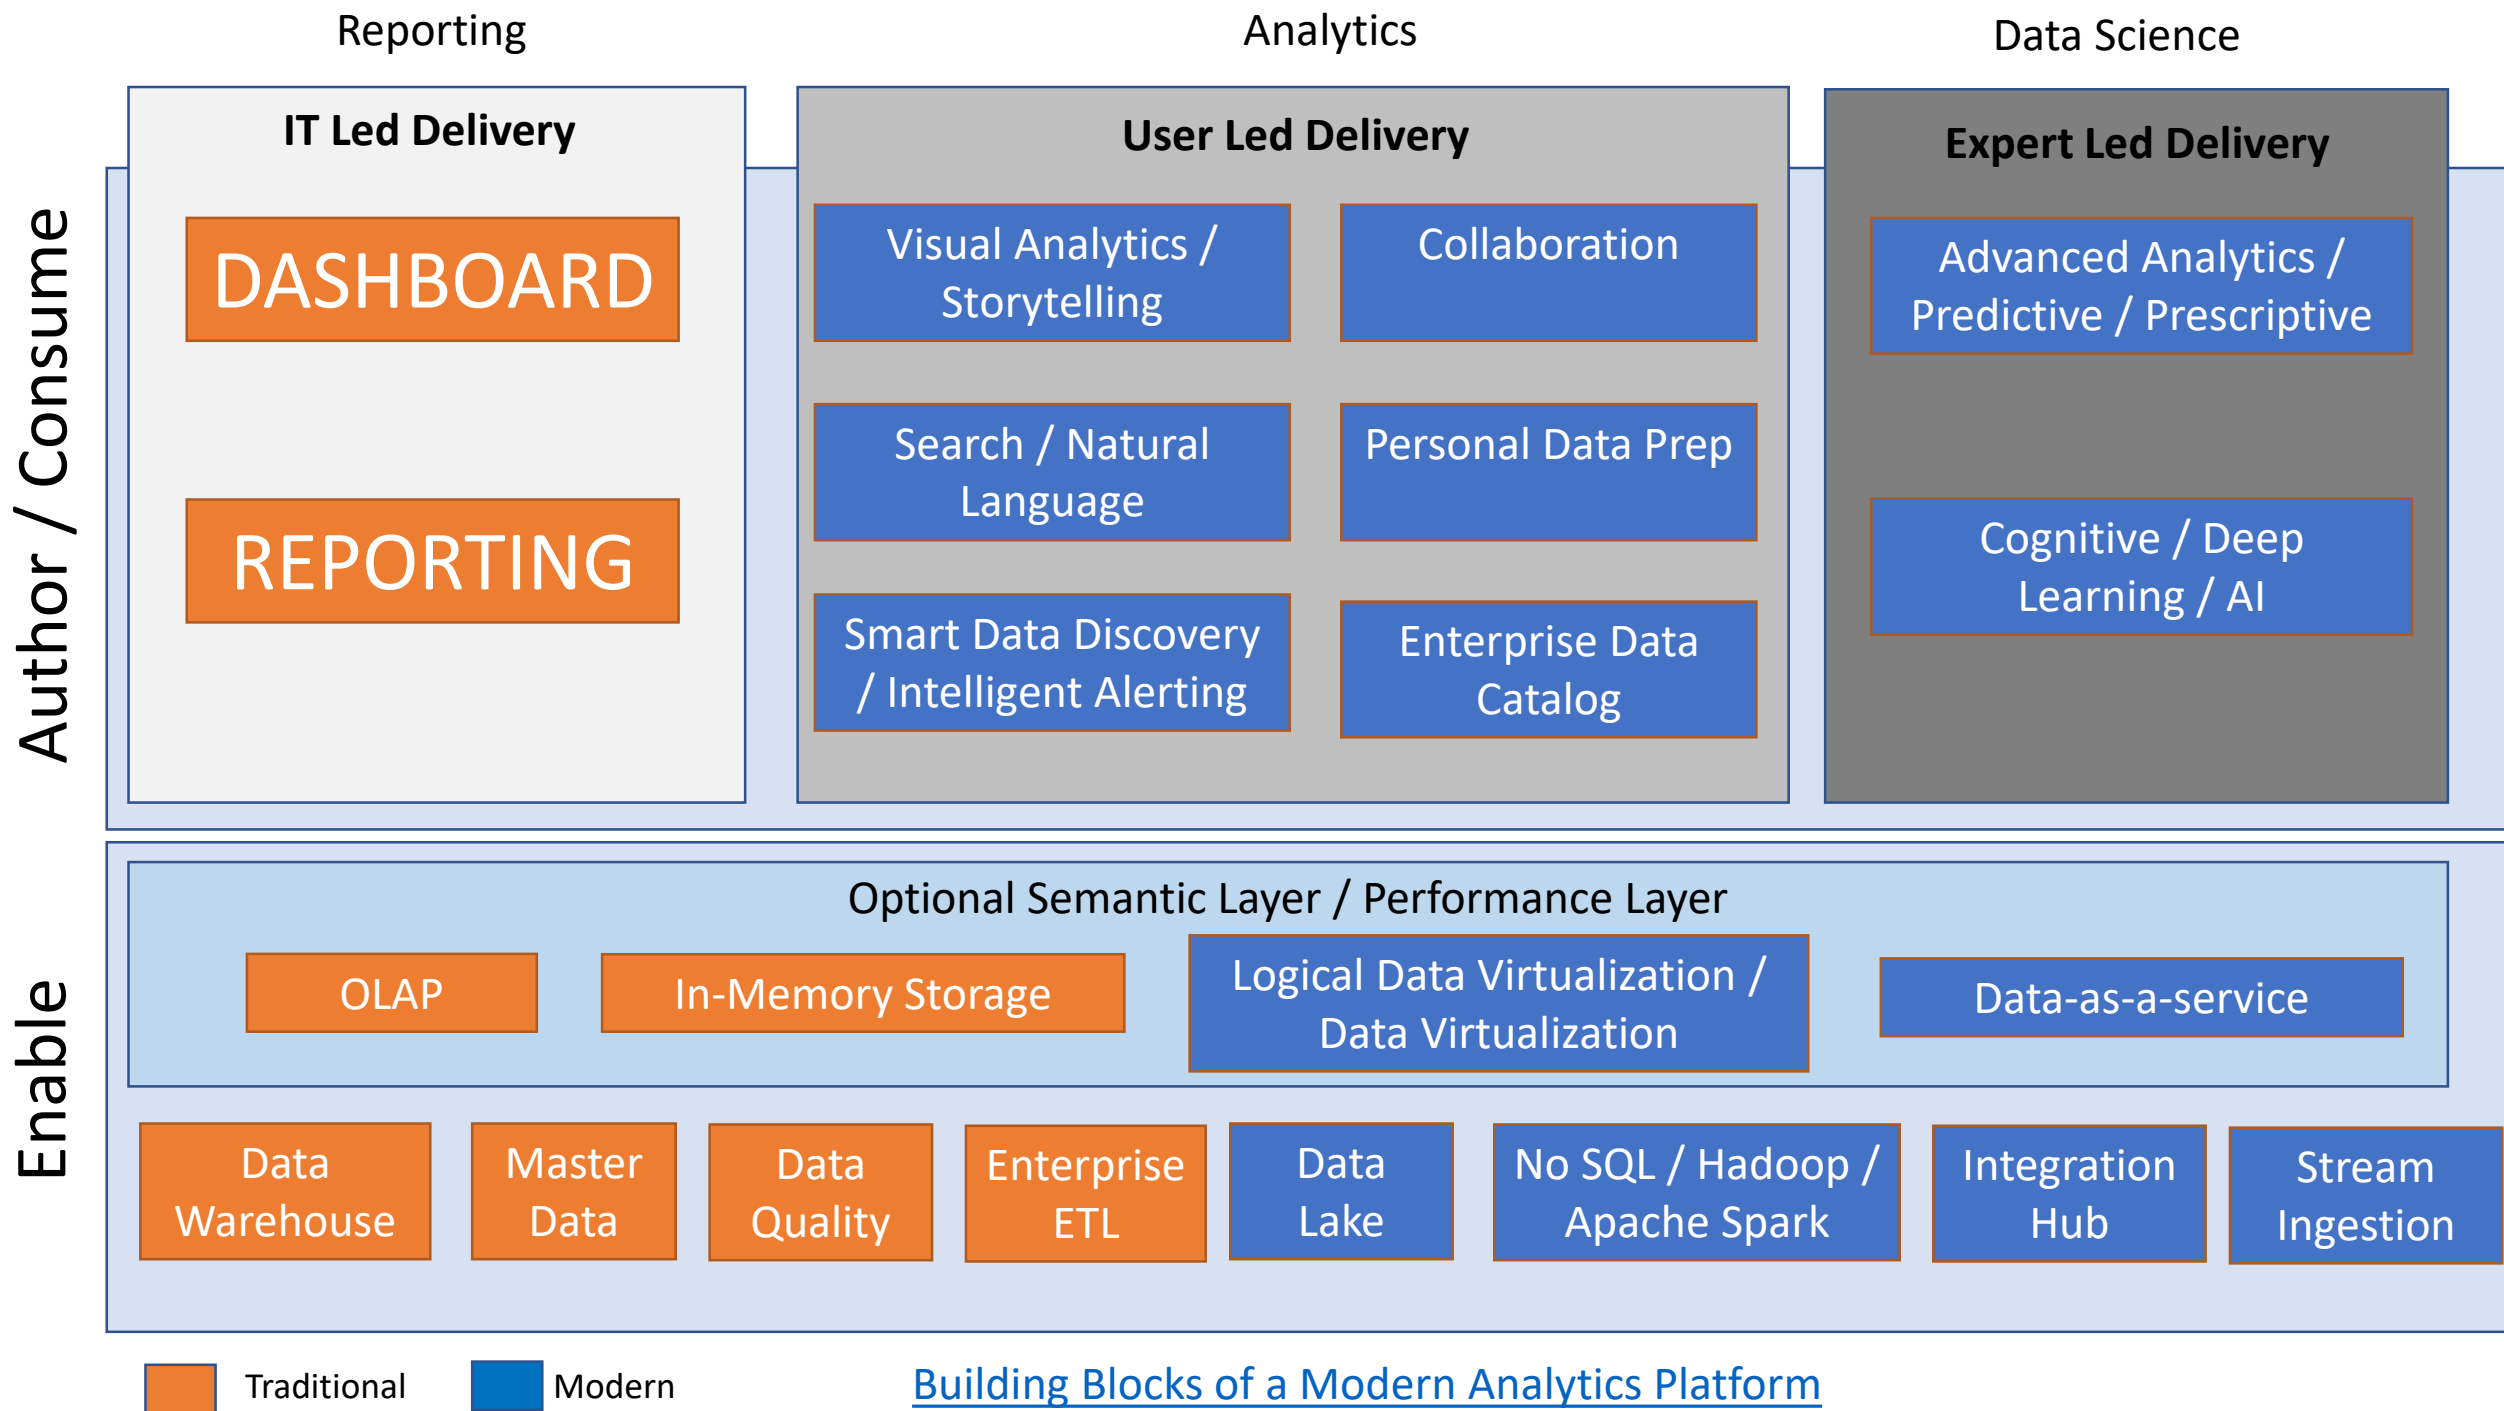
Reporting

Analytics

Data Science

Author / Consume

IT Led Delivery

DASHBOARD

REPORTING

User Led Delivery

Visual Analytics / Storytelling

Collaboration

Search / Natural Language

Personal Data Prep

Smart Data Discovery / Intelligent Alerting

Enterprise Data Catalog

Expert Led Delivery

Advanced Analytics / Predictive / Prescriptive

Cognitive / Deep Learning / AI

Enable

Optional Semantic Layer / Performance Layer

OLAP

In-Memory Storage

Logical Data Virtualization / Data Virtualization

Data-as-a-service

Data Warehouse

Master Data

Data Quality

Enterprise ETL

Data Lake

No SQL / Hadoop / Apache Spark

Integration Hub

Stream Ingestion

Traditional

Modern

Building Blocks of a Modern Analytics Platform